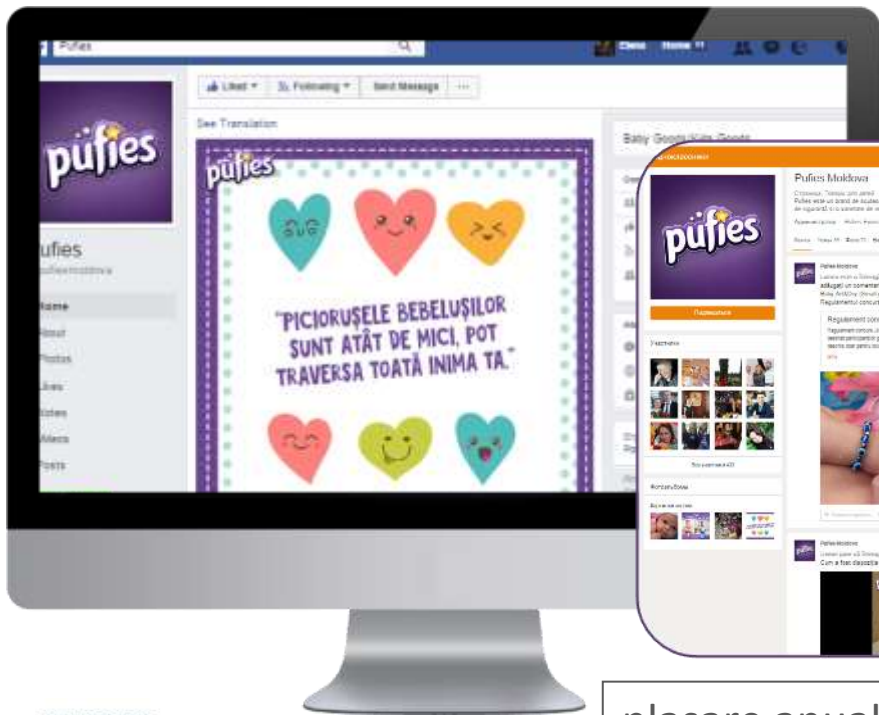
Pufies

Home

Liked ▾ Following ▾ Send Message ···

See Translation

pufies

ufies

Home
About
Photos
Likes
Notes
Videos
Posts

pufies

"PICIORUȘELE BEBELUȘILOR SUNT ATÂT DE MICI, POT TRAVERSA TOATĂ INIMA TA."

Baby Goods/Kids Goods

Pufies Moldova

pufies

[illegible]

placare anual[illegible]